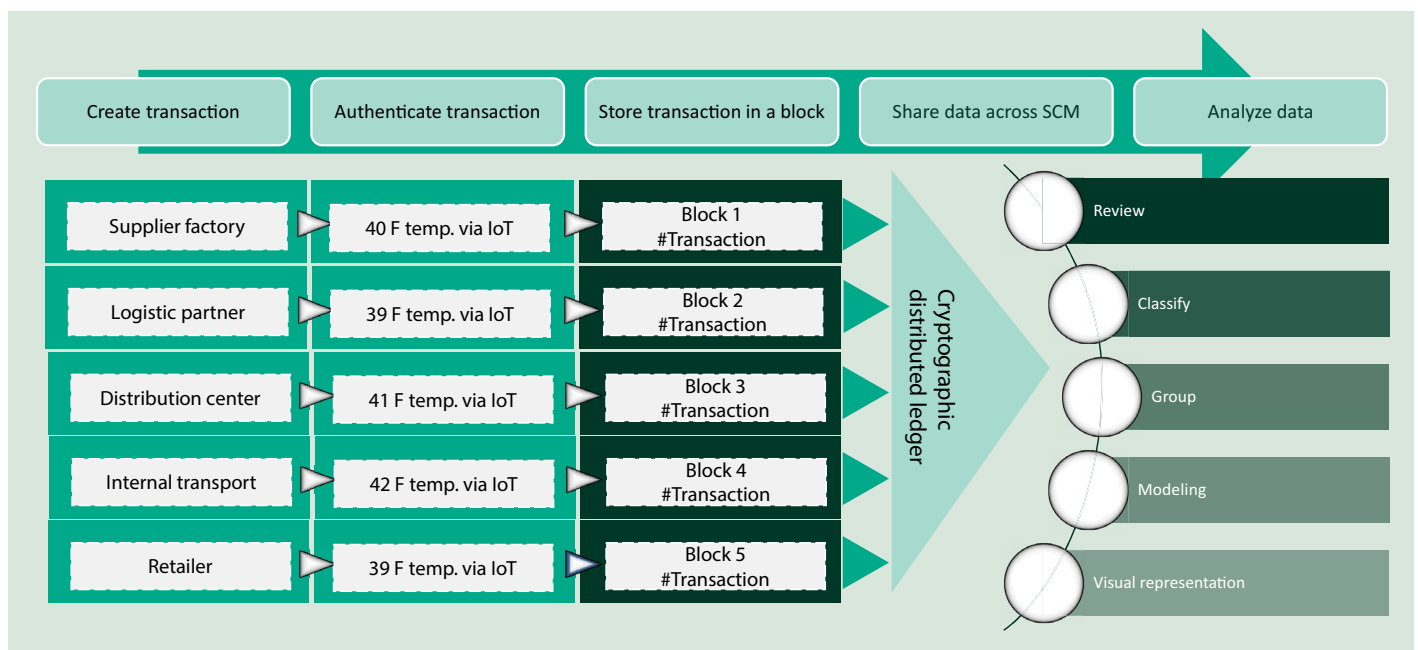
Create transaction

Authenticate transaction

Store transaction in a block

Share data across SCM

Analyze data

Supplier factory

40 F temp. via IoT

Block 1
#Transaction

Logistic partner

39 F temp. via IoT

Block 2
#Transaction

Distribution center

41 F temp. via IoT

Block 3
#Transaction

Internal transport

42 F temp. via IoT

Block 4
#Transaction

Retailer

39 F temp. via IoT

Block 5
#Transaction

Cryptographic distributed ledger

Review

Classify

Group

Modeling

Visual representation